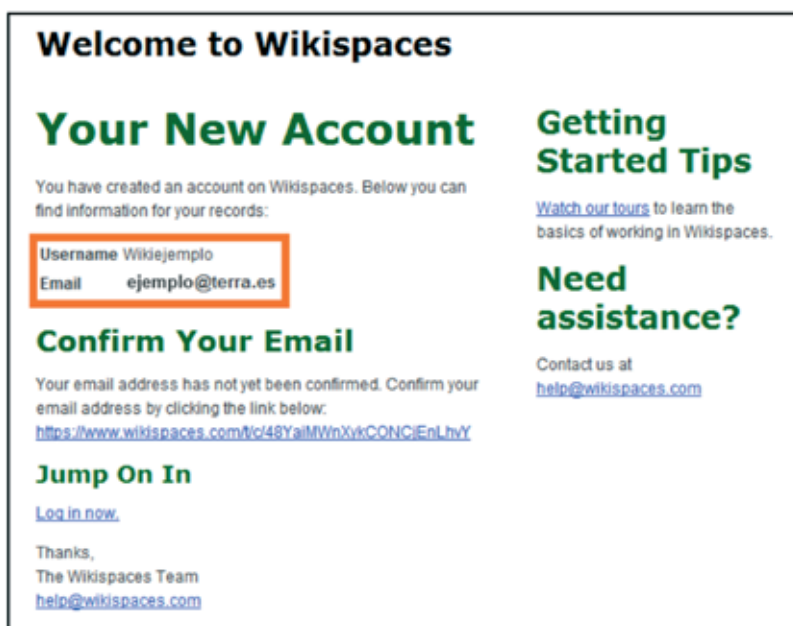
Welcome to Wikispaces

Your New Account

You have created an account on Wikispaces. Below you can find information for your records:

Username Wikiejemplo
Email ejemplo@terra.es

Confirm Your Email

Your email address has not yet been confirmed. Confirm your email address by clicking the link below:
https://www.wikispaces.com/t/c/48YaiMWnXvkCONCjEnLhvY

Jump On In

Log in now.

Thanks,
The Wikispaces Team
help@wikispaces.com

Getting Started Tips

Watch our tours to learn the basics of working in Wikispaces.

Need assistance?

Contact us at
help@wikispaces.com